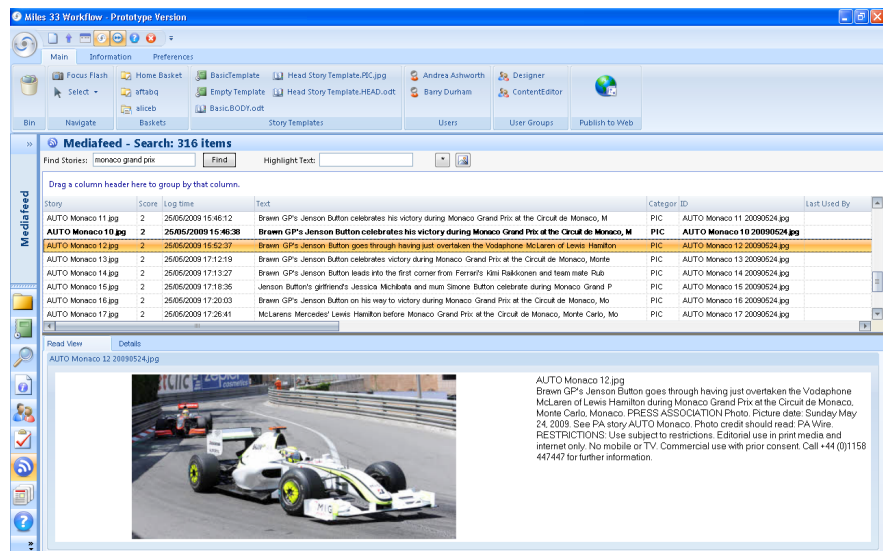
Miles 33 Workflow - Prototype Version

Main Information Preferences

Focus Flash
Select
Home Basket
aftabq
aliceb
BasicTemplate
Empty Template
Basic.BODY.odt
Head Story Template.PIC.jpg
Head Story Template.HEAD.odt
Andrea Ashworth
Barry Durham
Designer
ContentEditor

Bin Navigate Baskets Story Templates Users User Groups Publish to Web

Mediafeed - Search: 316 items

Find Stories: monaco grand prix Find Highlight Text:

Drag a column header here to group by that column.

| Story | Score | Log time | Text | Categor | ID | Last Used By |
|---|---|---|---|---|---|---|
| AUTO Monaco 11.jpg | 2 | 25/05/2009 15:46:12 | Brawn GP's Jenson Button celebrates his victory during Monaco Grand Prix at the Circuit de Monaco, M | PIC | AUTO Monaco 11 20090524.jpg | |
| AUTO Monaco 10.jpg | 2 | 25/05/2009 15:46:38 | Brawn GP's Jenson Button celebrates his victory during Monaco Grand Prix at the Circuit de Monaco, M | PIC | AUTO Monaco 10 20090524.jpg | |
| AUTO Monaco 12.jpg | 2 | 25/05/2009 16:52:37 | Brawn GP's Jenson Button goes through having just overtaken the Vodaphone McLaren of Lewis Hamilton | PIC | AUTO Monaco 12 20090524.jpg | |
| AUTO Monaco 13.jpg | 2 | 25/05/2009 17:12:19 | Brawn GP's Jenson Button celebrates victory during Monaco Grand Prix at the Circuit de Monaco, Monte | PIC | AUTO Monaco 13 20090524.jpg | |
| AUTO Monaco 14.jpg | 2 | 25/05/2009 17:13:27 | Brawn GP's Jenson Button leads into the first corner from Ferrari's Kimi Raikkonen and team mate Rub | PIC | AUTO Monaco 14 20090524.jpg | |
| AUTO Monaco 15.jpg | 2 | 25/05/2009 17:18:35 | Jenson Button's girlfriend's Jessica Michibata and mum Simone Button celebrate during Monaco Grand P | PIC | AUTO Monaco 15 20090524.jpg | |
| AUTO Monaco 16.jpg | 2 | 25/05/2009 17:20:03 | Brawn GP's Jenson Button on his way to victory during Monaco Grand Prix at the Circuit de Monaco, Mo | PIC | AUTO Monaco 16 20090524.jpg | |
| AUTO Monaco 17.jpg | 2 | 25/05/2009 17:26:41 | McLarens Mercedes' Lewis Hamilton before Monaco Grand Prix at the Circuit de Monaco, Monte Carlo, Mo | PIC | AUTO Monaco 17 20090524.jpg | |

Read View Details

AUTO Monaco 12 20090524.jpg

AUTO Monaco 12.jpg
Brawn GP's Jenson Button goes through having just overtaken the Vodaphone McLaren of Lewis Hamilton during Monaco Grand Prix at the Circuit de Monaco, Monte Carlo, Monaco. PRESS ASSOCIATION Photo. Picture date: Sunday May 24, 2009. See PA story AUTO Monaco. Photo credit should read: PA Wire. RESTRICTIONS: Use subject to restrictions. Editorial use in print media and internet only. No mobile or TV. Commercial use with prior consent. Call +44 (0)1158 447447 for further information.

Mediafeed